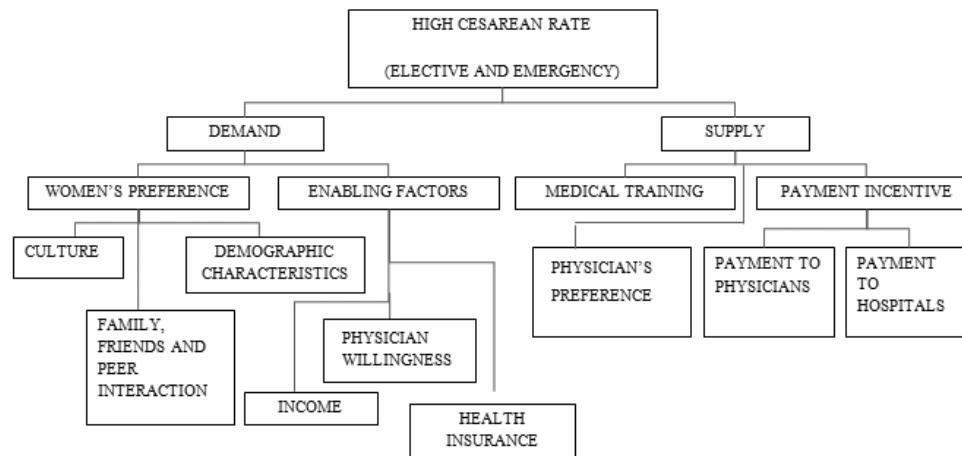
HIGH CESAREAN RATE

(ELECTIVE AND EMERGENCY)

DEMAND

SUPPLY

WOMEN'S PREFERENCE

ENABLING FACTORS

MEDICAL TRAINING

PAYMENT INCENTIVE

CULTURE

DEMOGRAPHIC CHARACTERISTICS

PHYSICIAN'S PREFERENCE

PAYMENT TO PHYSICIANS

PAYMENT TO HOSPITALS

FAMILY, FRIENDS AND PEER INTERACTION

PHYSICIAN WILLINGNESS

INCOME

HEALTH INSURANCE